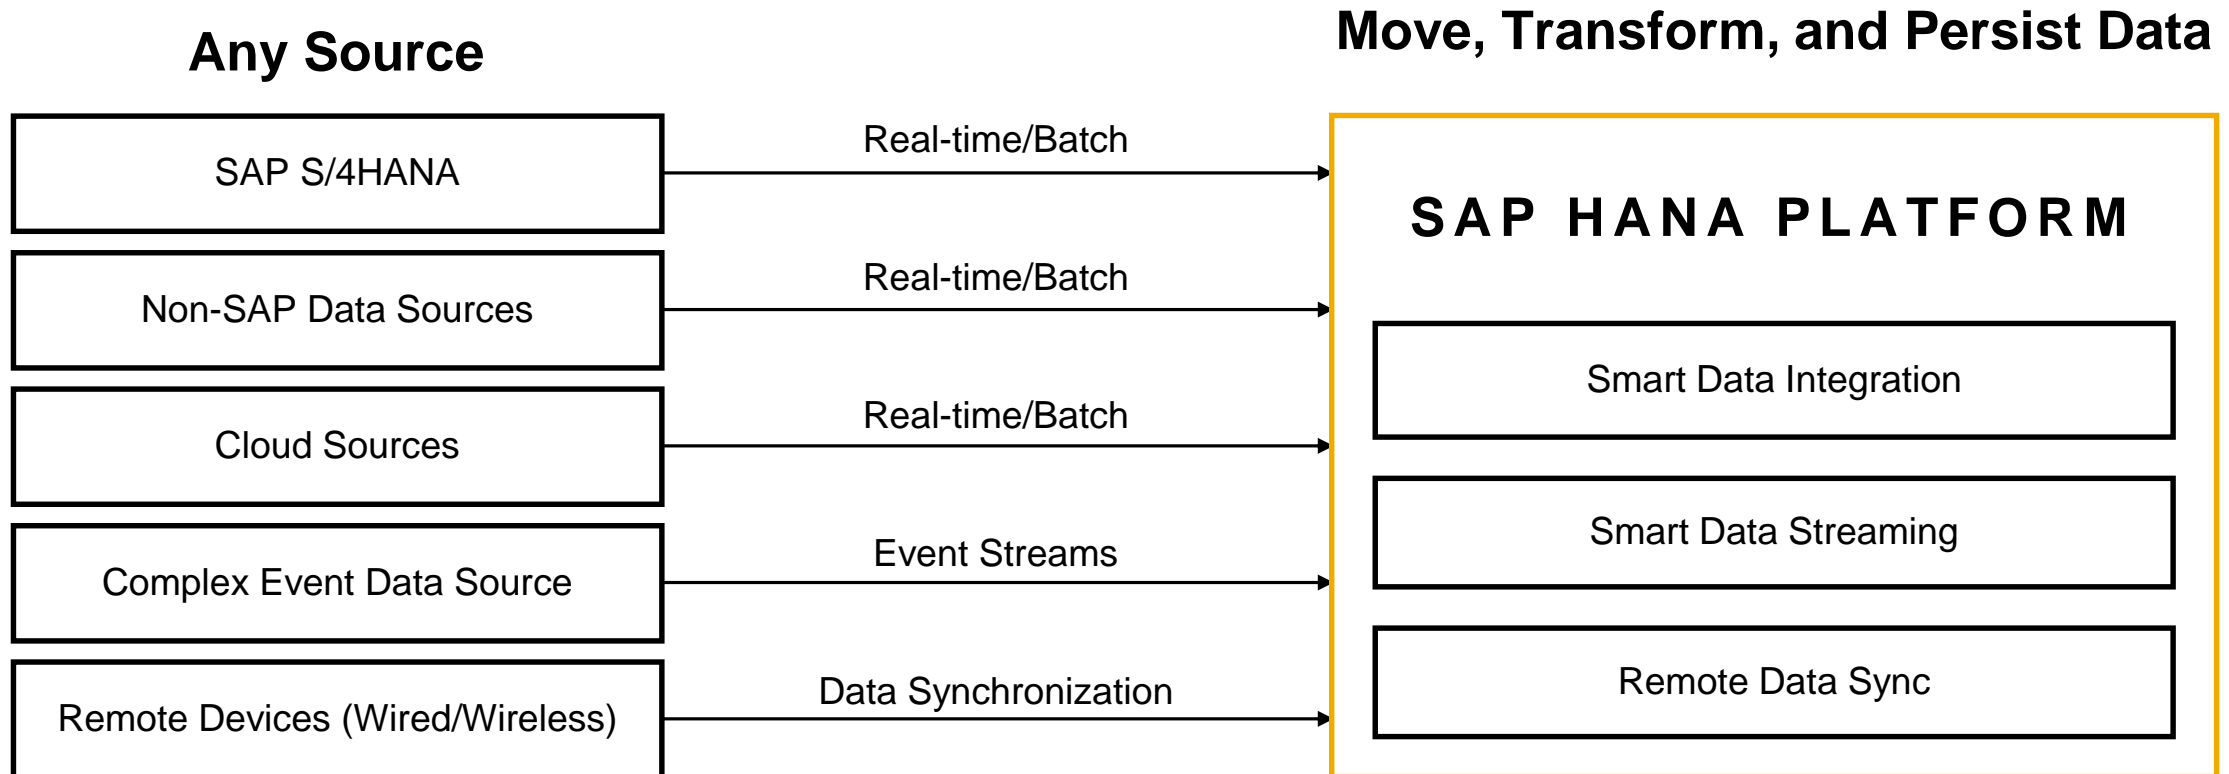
Any Source

Move, Transform, and Persist Data

SAP S/4HANA

Real-time/Batch

Non-SAP Data Sources

Real-time/Batch

Cloud Sources

Real-time/Batch

Complex Event Data Source

Event Streams

Remote Devices (Wired/Wireless)

Data Synchronization

SAP HANA PLATFORM

Smart Data Integration

Smart Data Streaming

Remote Data Sync